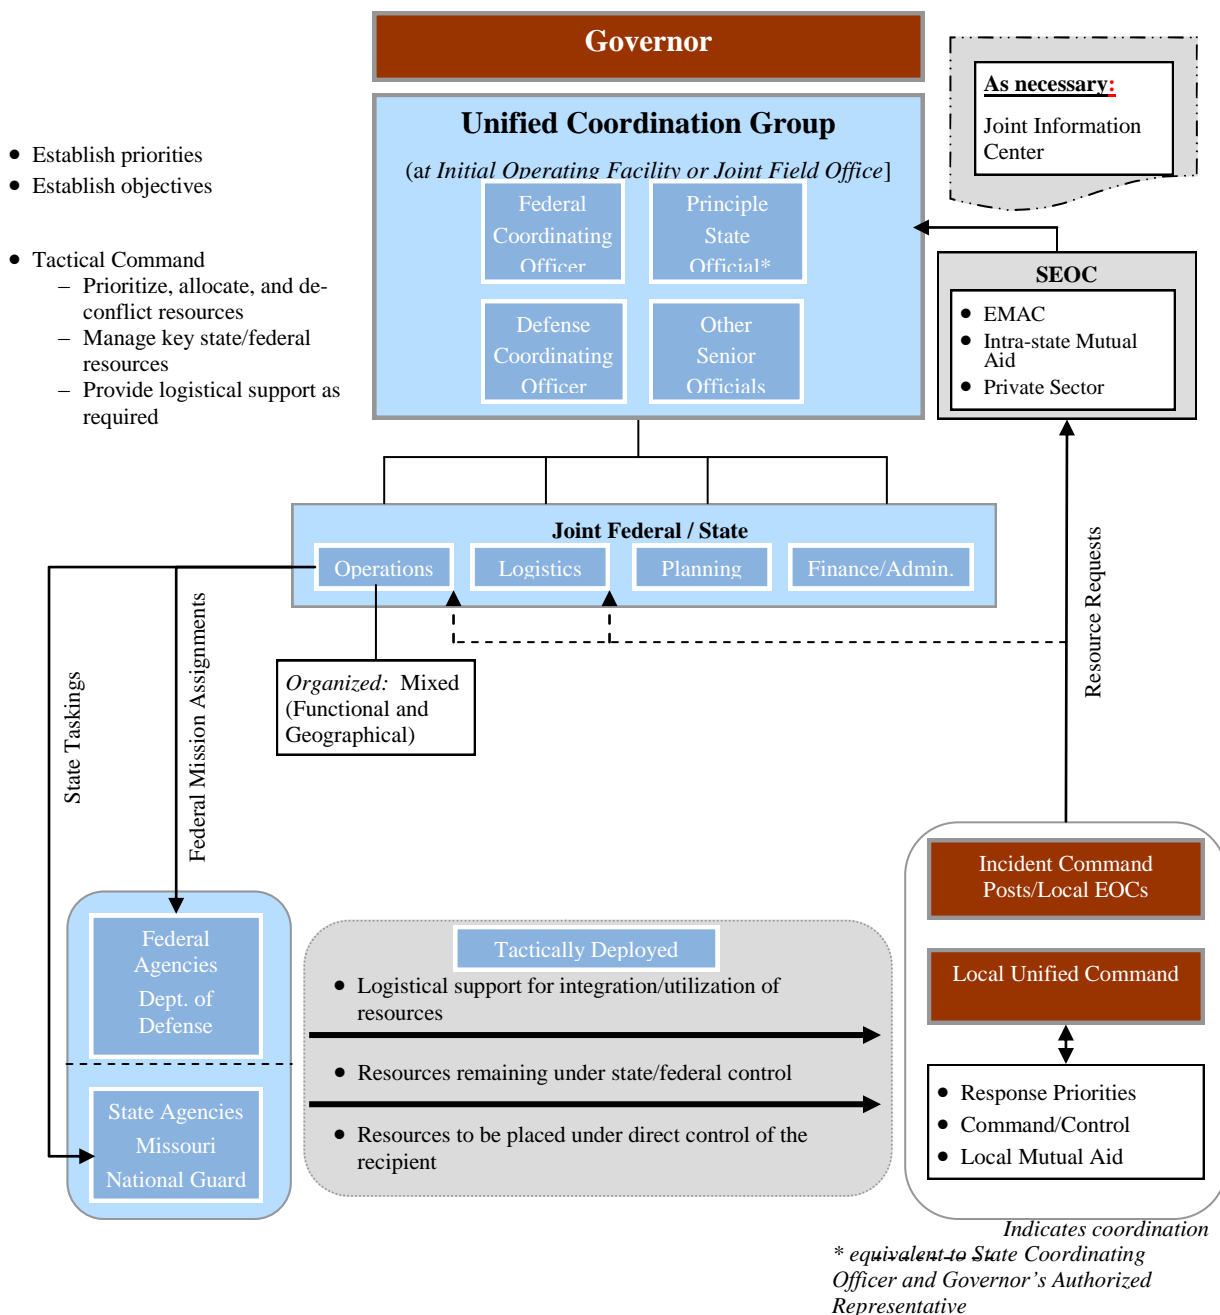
Governor

As necessary:

Joint Information Center

Unified Coordination Group

(at Initial Operating Facility or Joint Field Office]

Federal Coordinating Officer

Principle State Official*

Defense Coordinating Officer

Other Senior Officials

• Establish priorities
• Establish objectives

• Tactical Command
– Prioritize, allocate, and de-conflict resources
– Manage key state/federal resources
– Provide logistical support as required

SEOC

• EMAC
• Intra-state Mutual Aid
• Private Sector

Joint Federal / State

Operations

Logistics

Planning

Finance/Admin.

Resource Requests

Organized: Mixed (Functional and Geographical)

State Taskings

Federal Mission Assignments

Incident Command Posts/Local EOCs

Local Unified Command

• Response Priorities
• Command/Control
• Local Mutual Aid

Federal Agencies
Dept. of Defense

State Agencies
Missouri National Guard

Tactically Deployed

• Logistical support for integration/utilization of resources

• Resources remaining under state/federal control

• Resources to be placed under direct control of the recipient

Indicates coordination

* equivalent to State Coordinating Officer and Governor's Authorized Representative